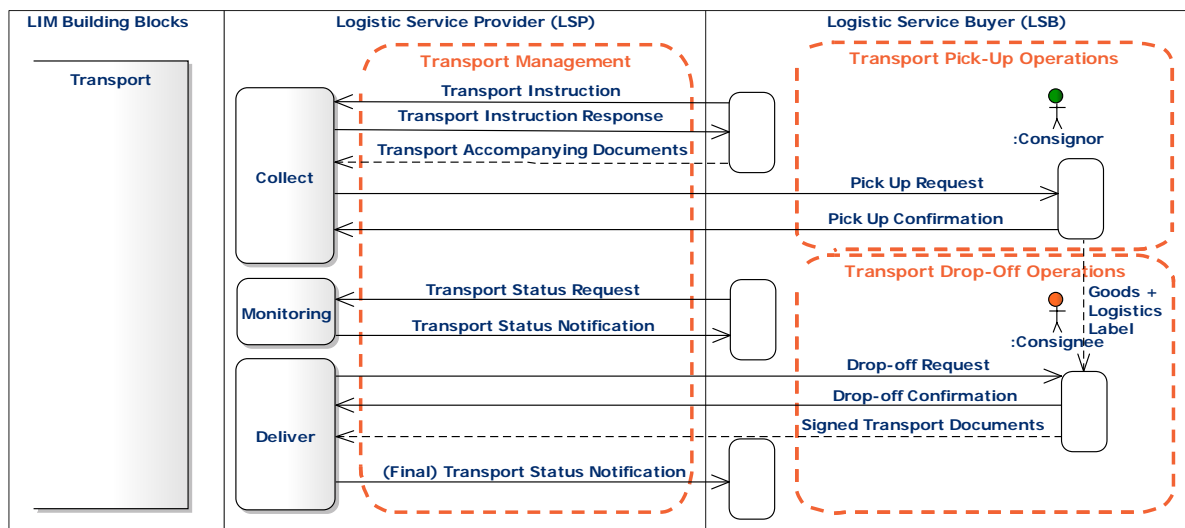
LIM Building Blocks

Transport

Logistic Service Provider (LSP)

Transport Management

Collect

Monitoring

Deliver

Transport Instruction

Transport Instruction Response

Transport Accompanying Documents

Pick Up Request

Pick Up Confirmation

Transport Status Request

Transport Status Notification

Drop-off Request

Drop-off Confirmation

Signed Transport Documents

(Final) Transport Status Notification

Logistic Service Buyer (LSB)

Transport Pick-Up Operations

:Consignor

Transport Drop-Off Operations

Goods + Logistics Label

:Consignee